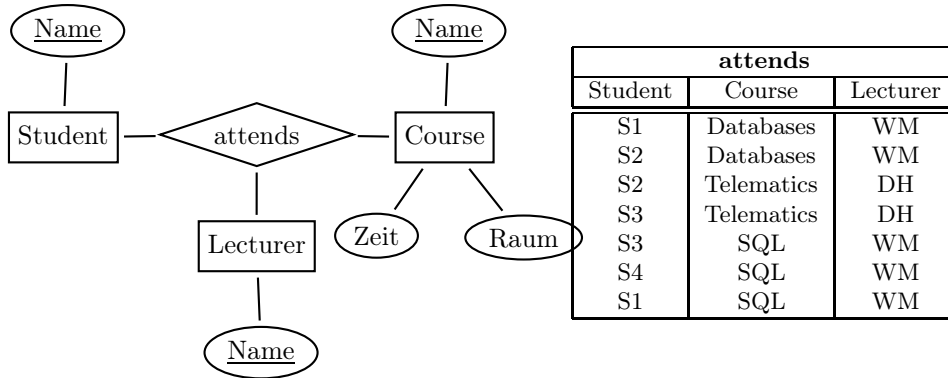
Name

Name

Student

attends

Course

Lecturer

Zeit

Raum

Name

| attends | | |
|---|---|---|
| Student | Course | Lecturer |
| S1 | Databases | WM |
| S2 | Databases | WM |
| S2 | Telematics | DH |
| S3 | Telematics | DH |
| S3 | SQL | WM |
| S4 | SQL | WM |
| S1 | SQL | WM |